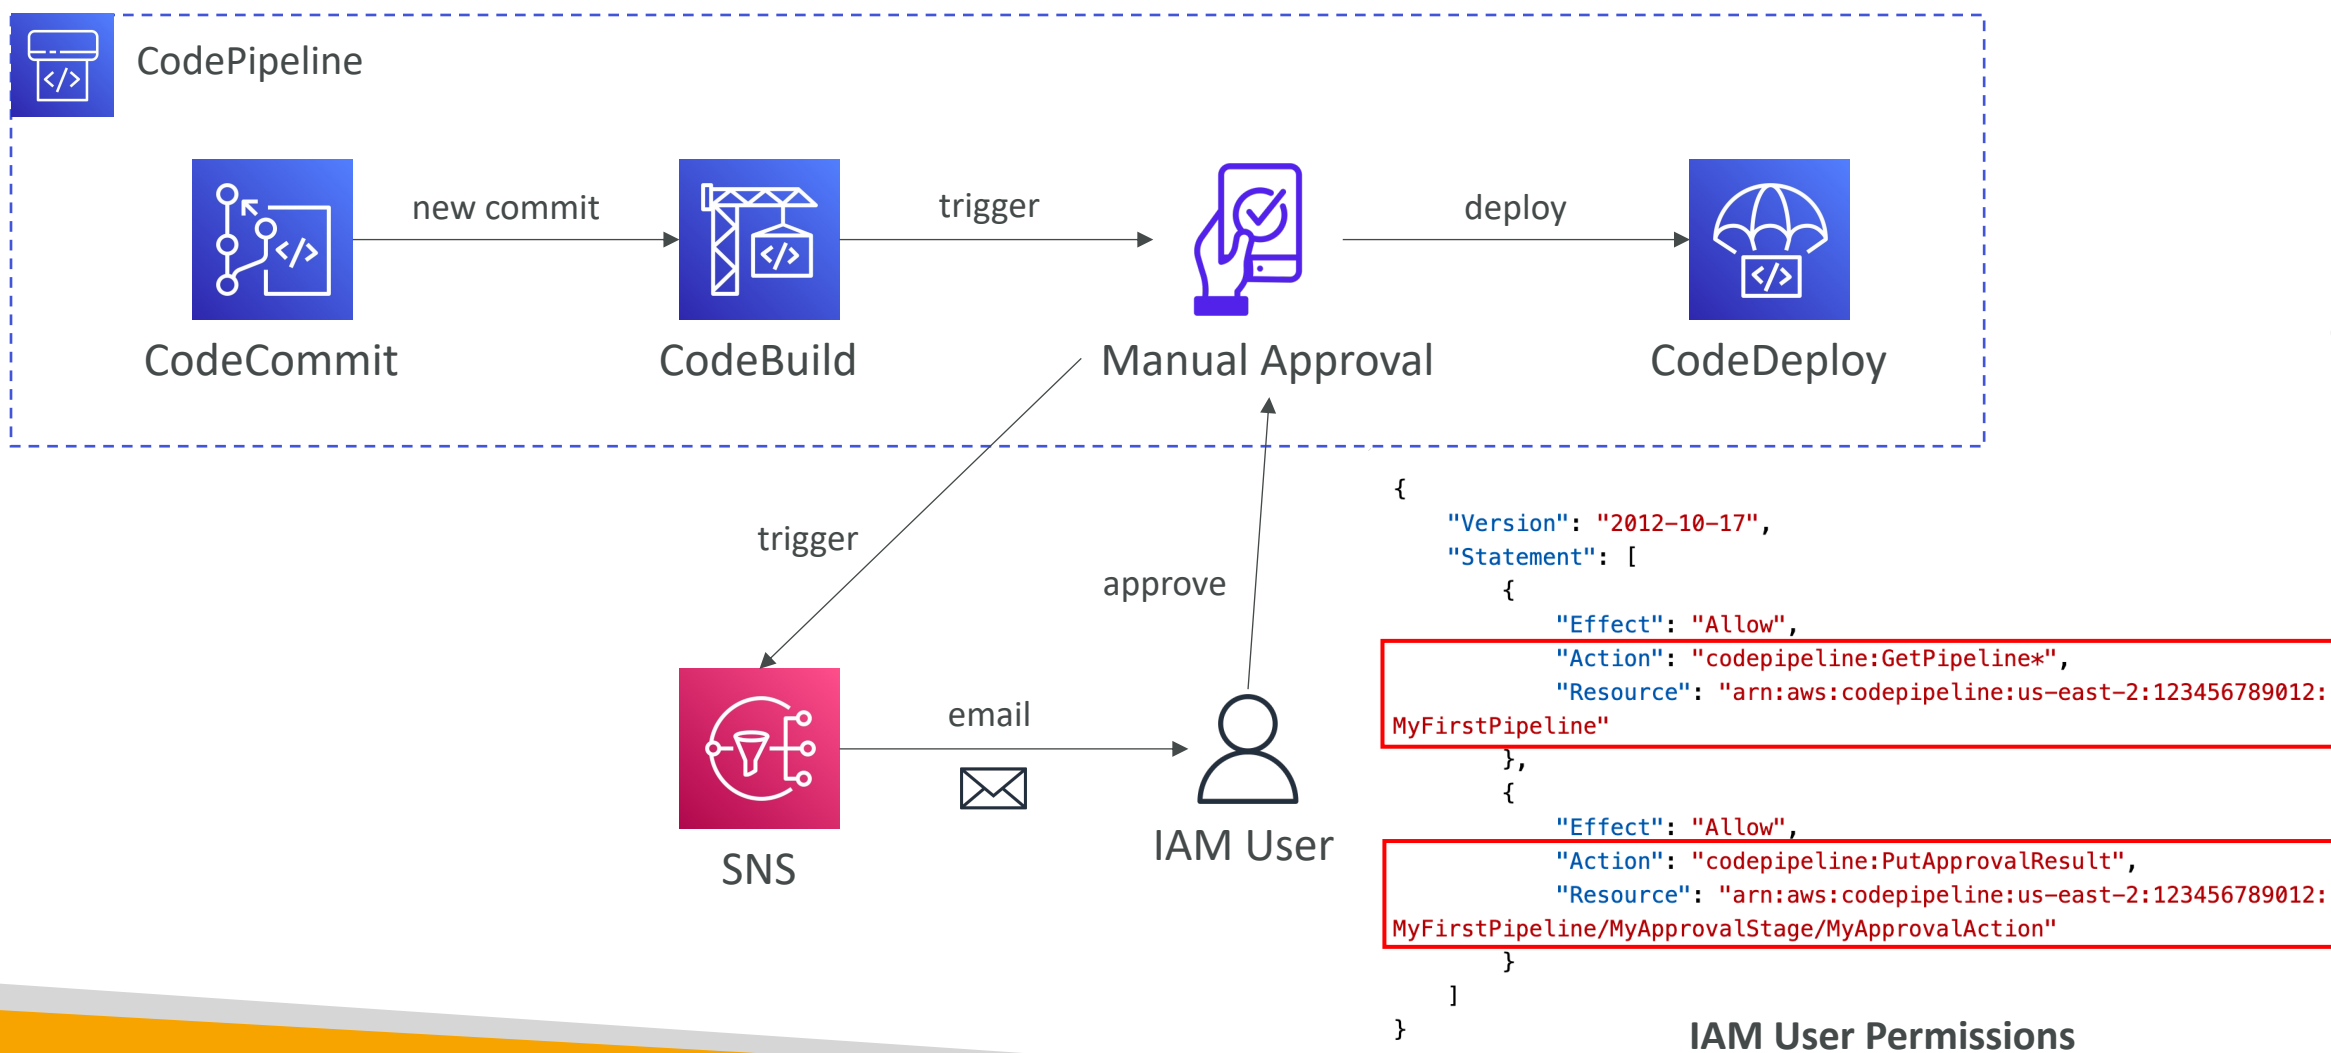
CodePipeline

CodeCommit — new commit → CodeBuild — trigger → Manual Approval — deploy → CodeDeploy

trigger

approve

SNS — email → IAM User

{
    "Version": "2012-10-17",
    "Statement": [
        {
            "Effect": "Allow",
            "Action": "codepipeline:GetPipeline*",
            "Resource": "arn:aws:codepipeline:us-east-2:123456789012:
MyFirstPipeline"
        },
        {
            "Effect": "Allow",
            "Action": "codepipeline:PutApprovalResult",
            "Resource": "arn:aws:codepipeline:us-east-2:123456789012:
MyFirstPipeline/MyApprovalStage/MyApprovalAction"
        }
    ]
}

IAM User Permissions